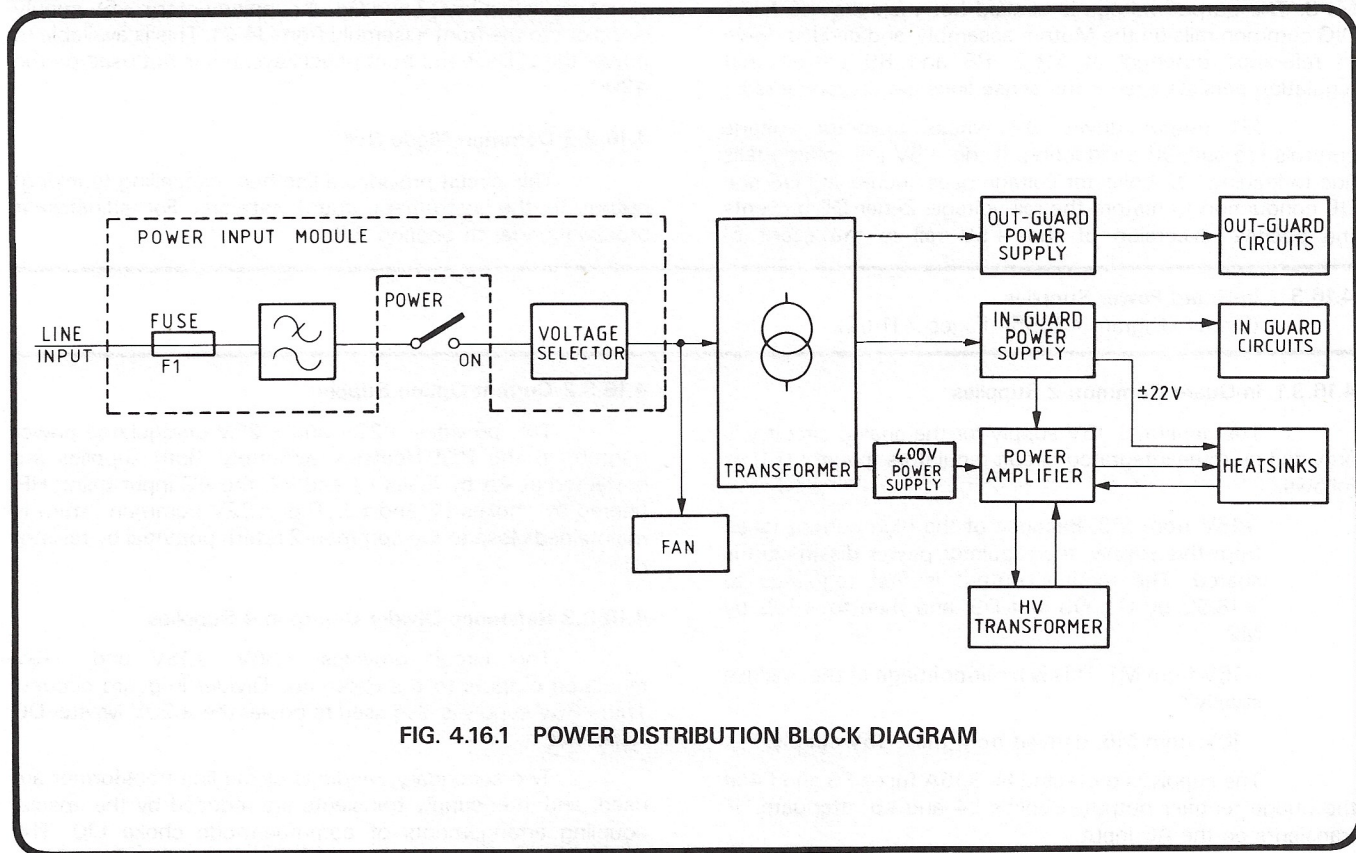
POWER INPUT MODULE

LINE INPUT

FUSE

F1

POWER

ON

VOLTAGE SELECTOR

TRANSFORMER

FAN

OUT-GUARD POWER SUPPLY

OUT-GUARD CIRCUITS

IN-GUARD POWER SUPPLY

IN GUARD CIRCUITS

±22V

400V POWER SUPPLY

POWER AMPLIFIER

HEATSINKS

HV TRANSFORMER

FIG. 4.16.1 POWER DISTRIBUTION BLOCK DIAGRAM